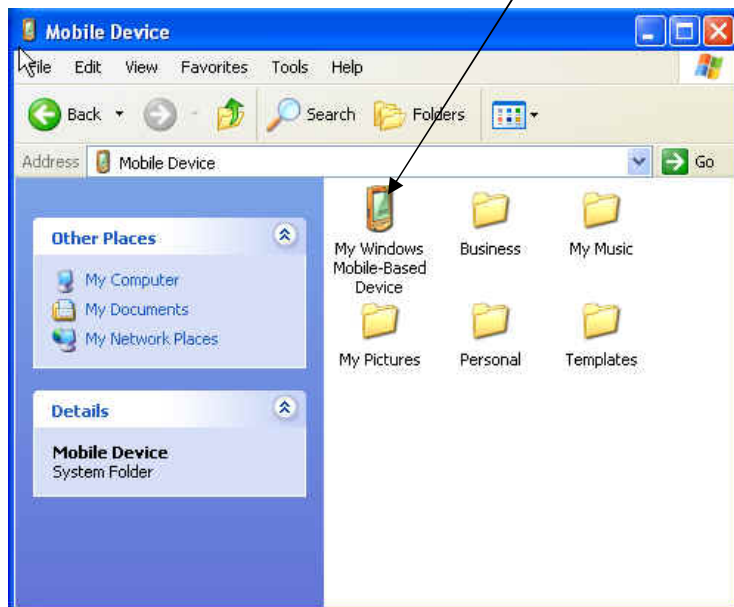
Mobile Device

File Edit View Favorites Tools Help

Back Search Folders

Address Mobile Device Go

Other Places

My Computer
My Documents
My Network Places

Details

Mobile Device
System Folder

My Windows Mobile-Based Device

Business

My Music

My Pictures

Personal

Templates